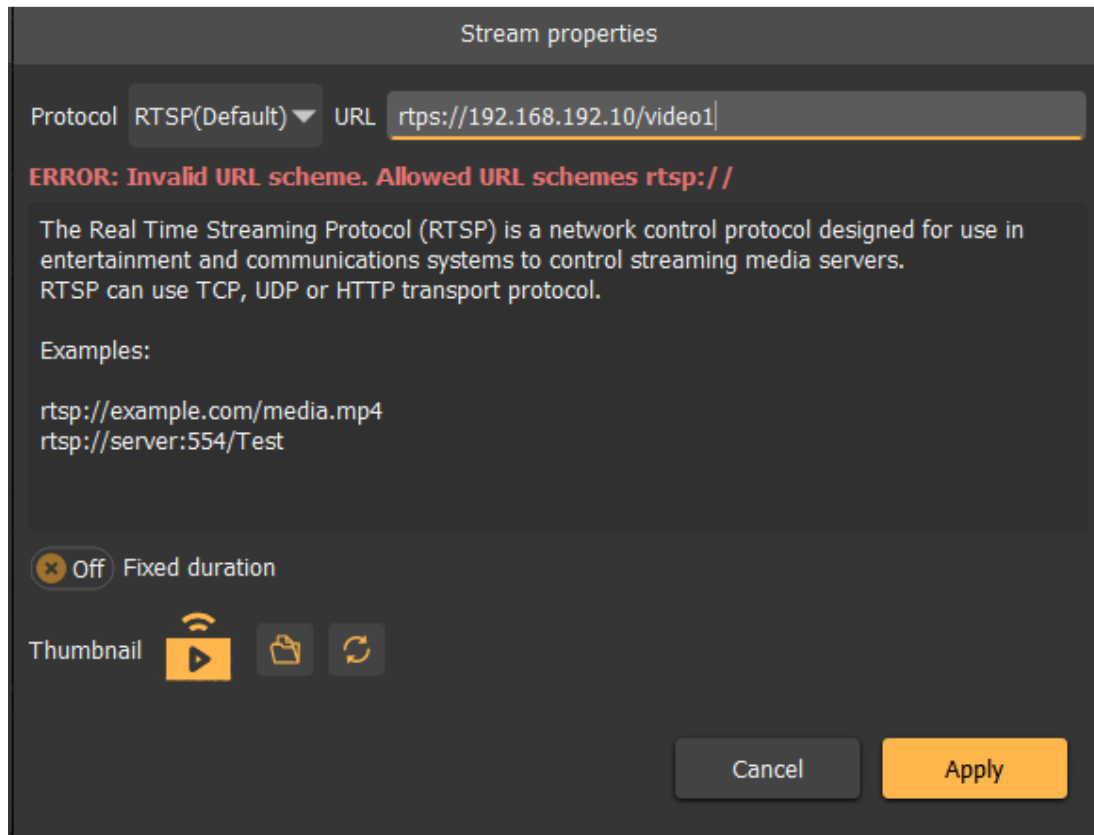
Stream properties

Protocol RTSP(Default) URL rtps://192.168.192.10/video1

ERROR: Invalid URL scheme. Allowed URL schemes rtsp://

The Real Time Streaming Protocol (RTSP) is a network control protocol designed for use in entertainment and communications systems to control streaming media servers.
RTSP can use TCP, UDP or HTTP transport protocol.

Examples:

rtsp://example.com/media.mp4
rtsp://server:554/Test

Off Fixed duration

Thumbnail

Cancel Apply